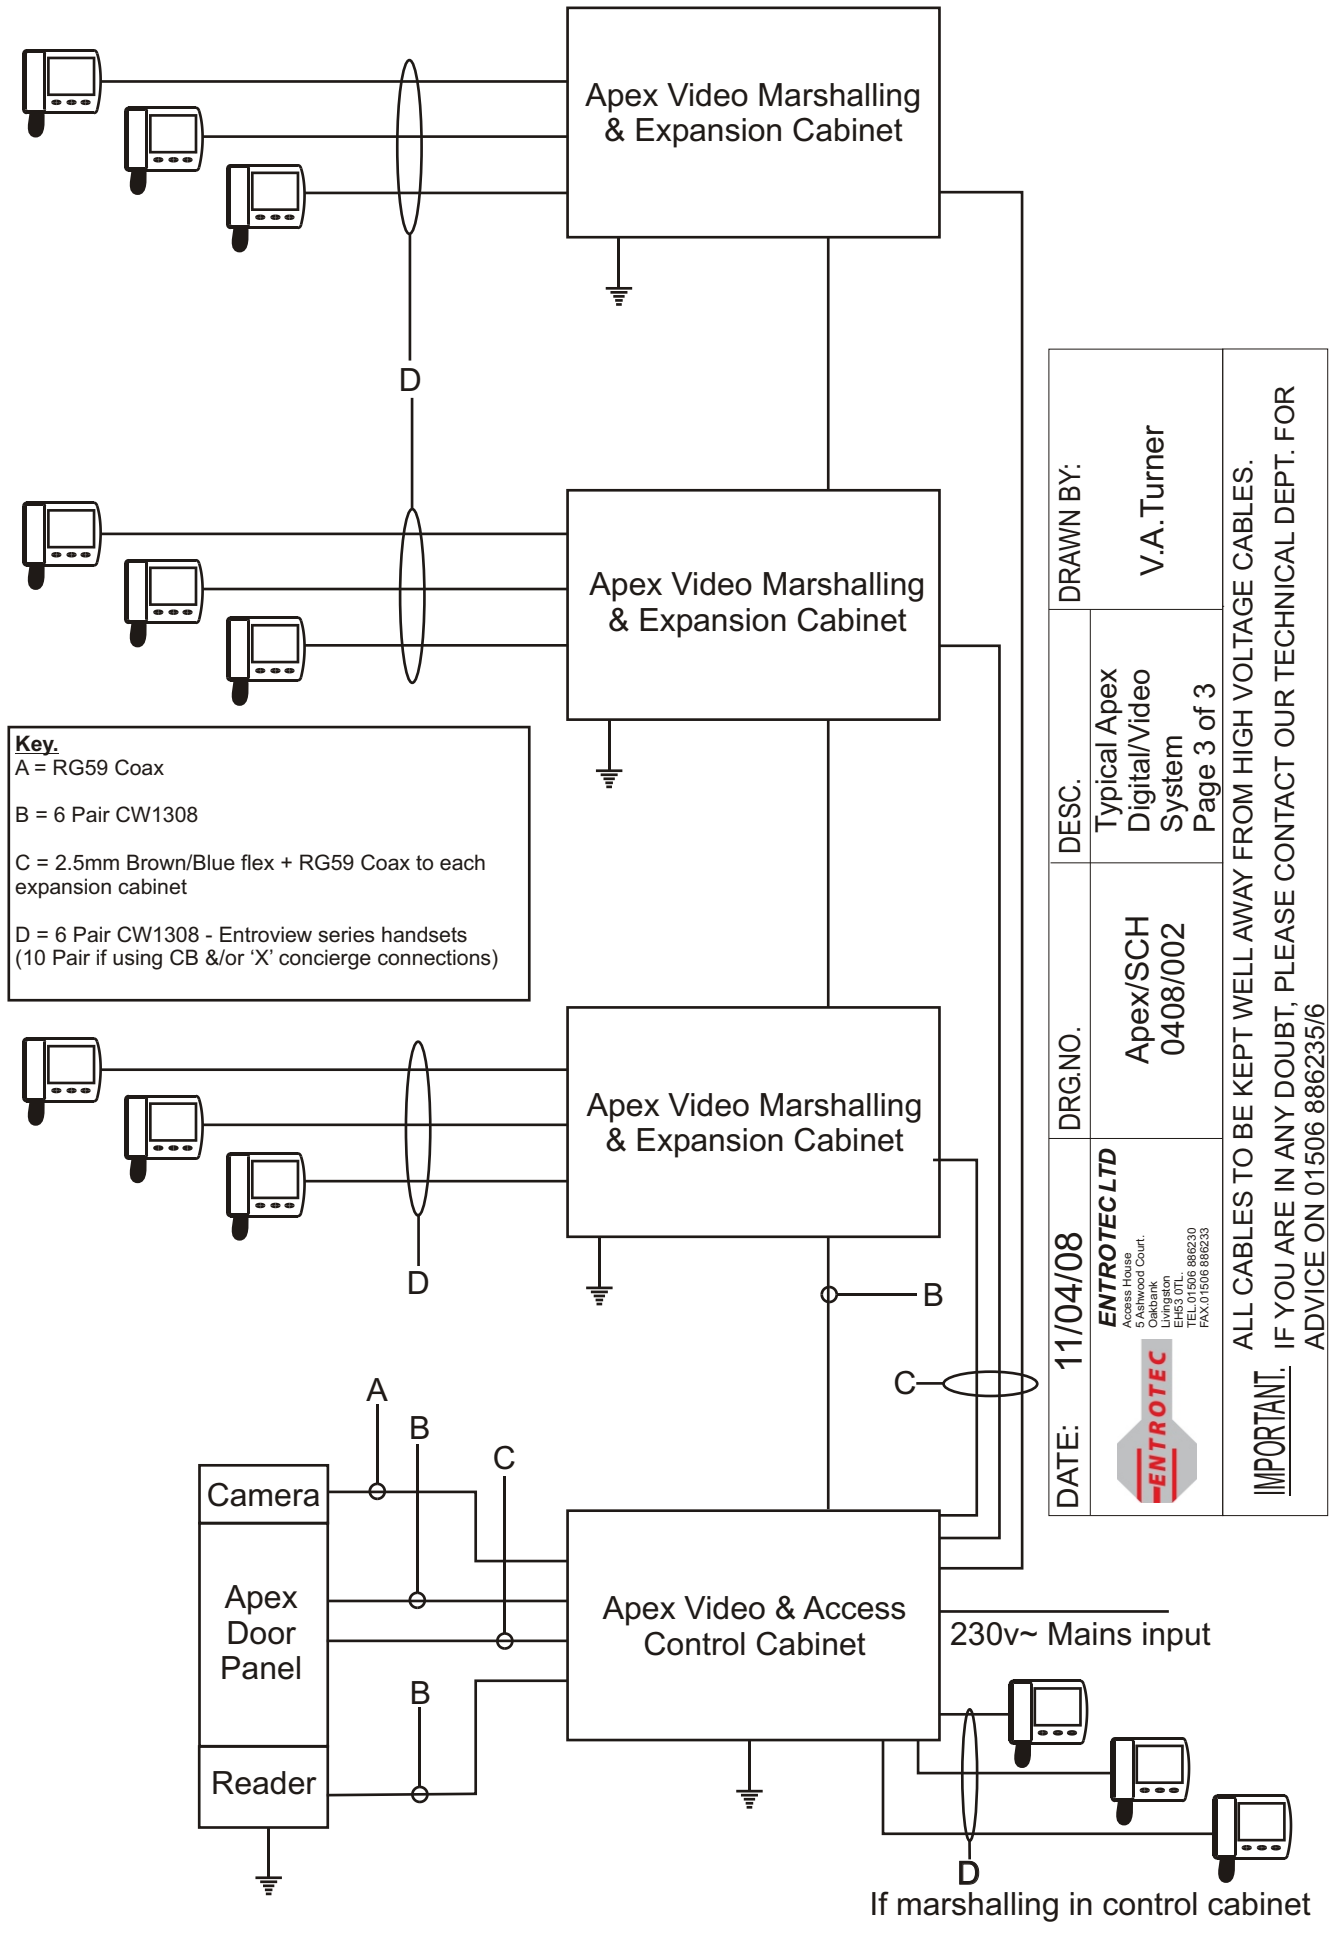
Apex Video Marshalling & Expansion Cabinet

D

Apex Video Marshalling & Expansion Cabinet

Key.
A = RG59 Coax

B = 6 Pair CW1308

C = 2.5mm Brown/Blue flex + RG59 Coax to each expansion cabinet

D = 6 Pair CW1308 - Entroview series handsets (10 Pair if using CB &/or 'X' concierge connections)

Apex Video Marshalling & Expansion Cabinet

D

B

C

A

B

C

Camera

Apex Door Panel

Reader

B

Apex Video & Access Control Cabinet

230v~ Mains input

D

If marshalling in control cabinet

DATE: 11/04/08
ENTROTEC LTD
Access House
5 Ashwood Court.
Oakbank
Livingston
EH53 0TL.
TEL.01506 886230
FAX.01506 886233
ENTROTEC

DRG.NO. Apex/SCH 0408/002

DESC. Typical Apex Digital/Video System Page 3 of 3

DRAWN BY: V.A.Turner

IMPORTANT. ALL CABLES TO BE KEPT WELL AWAY FROM HIGH VOLTAGE CABLES. IF YOU ARE IN ANY DOUBT, PLEASE CONTACT OUR TECHNICAL DEPT. FOR ADVICE ON 01506 886235/6